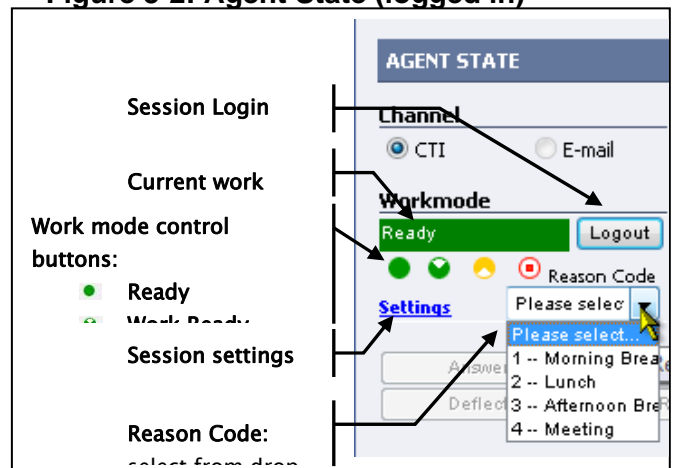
Figure 3-2: Agent State (logged in)

Session Login

Current work

Work mode control buttons:

Ready

Work Ready

Session settings

Reason Code: select from drop

AGENT STATE

Channel

CTI

E-mail

Workmode

Ready

Logout

Reason Code

Settings

Please selec

Please select...

1 -- Morning Brea

2 -- Lunch

3 -- Afternoon Bre

4 -- Meeting

Answe

Deflect